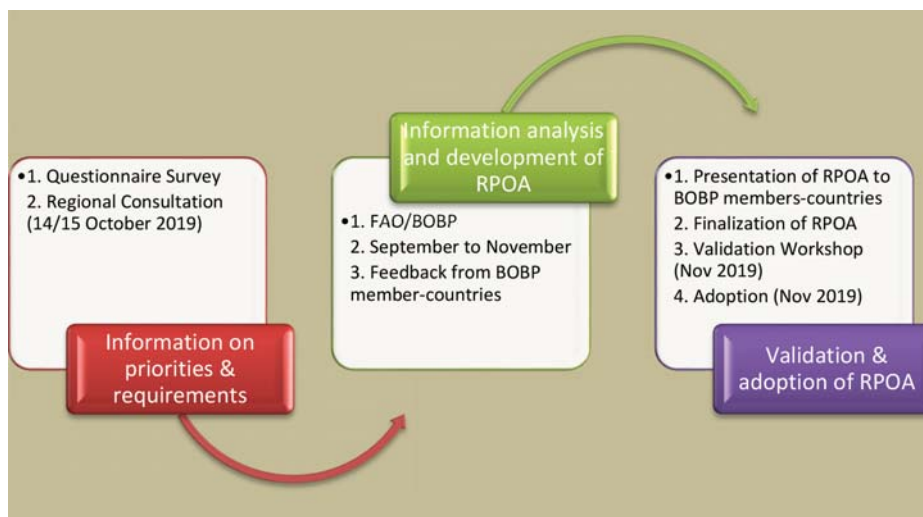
•1. Questionnaire Survey
2. Regional Consultation (14/15 October 2019)

Information on priorities & requirements

Information analysis and development of RPOA

•1. FAO/BOBP
2. September to November
3. Feedback from BOBP member-countries

•1. Presentation of RPOA to BOBP members-countries
2. Finalization of RPOA
3. Validation Workshop (Nov 2019)
4. Adoption (Nov 2019)

Validation & adoption of RPOA